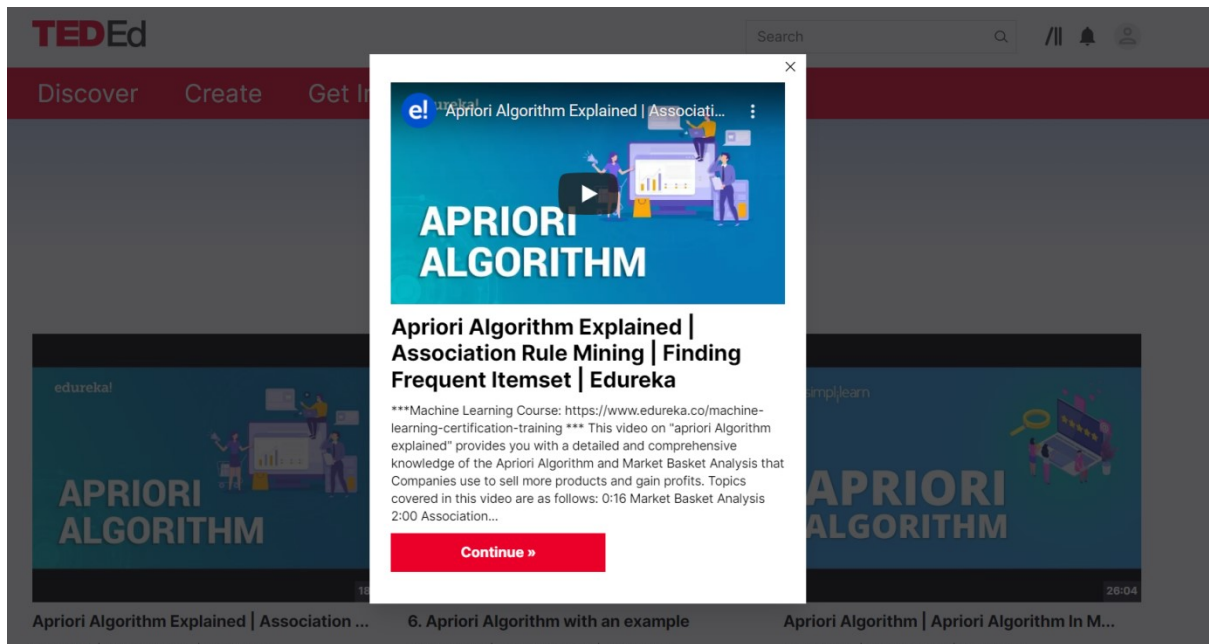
TED Ed

Search

Discover Create Get I

×

e! Apriori Algorithm Explained | Associati...

APRIORI ALGORITHM

Apriori Algorithm Explained | Association Rule Mining | Finding Frequent Itemset | Edureka

***Machine Learning Course: https://www.edureka.co/machine-learning-certification-training *** This video on "apriori Algorithm explained" provides you with a detailed and comprehensive knowledge of the Apriori Algorithm and Market Basket Analysis that Companies use to sell more products and gain profits. Topics covered in this video are as follows: 0:16 Market Basket Analysis 2:00 Association...

Continue »

edureka!

APRIORI ALGORITHM

18

simplilearn

APRIORI ALGORITHM

26:04

Apriori Algorithm Explained | Association ...

6. Apriori Algorithm with an example

Apriori Algorithm | Apriori Algorithm In M...